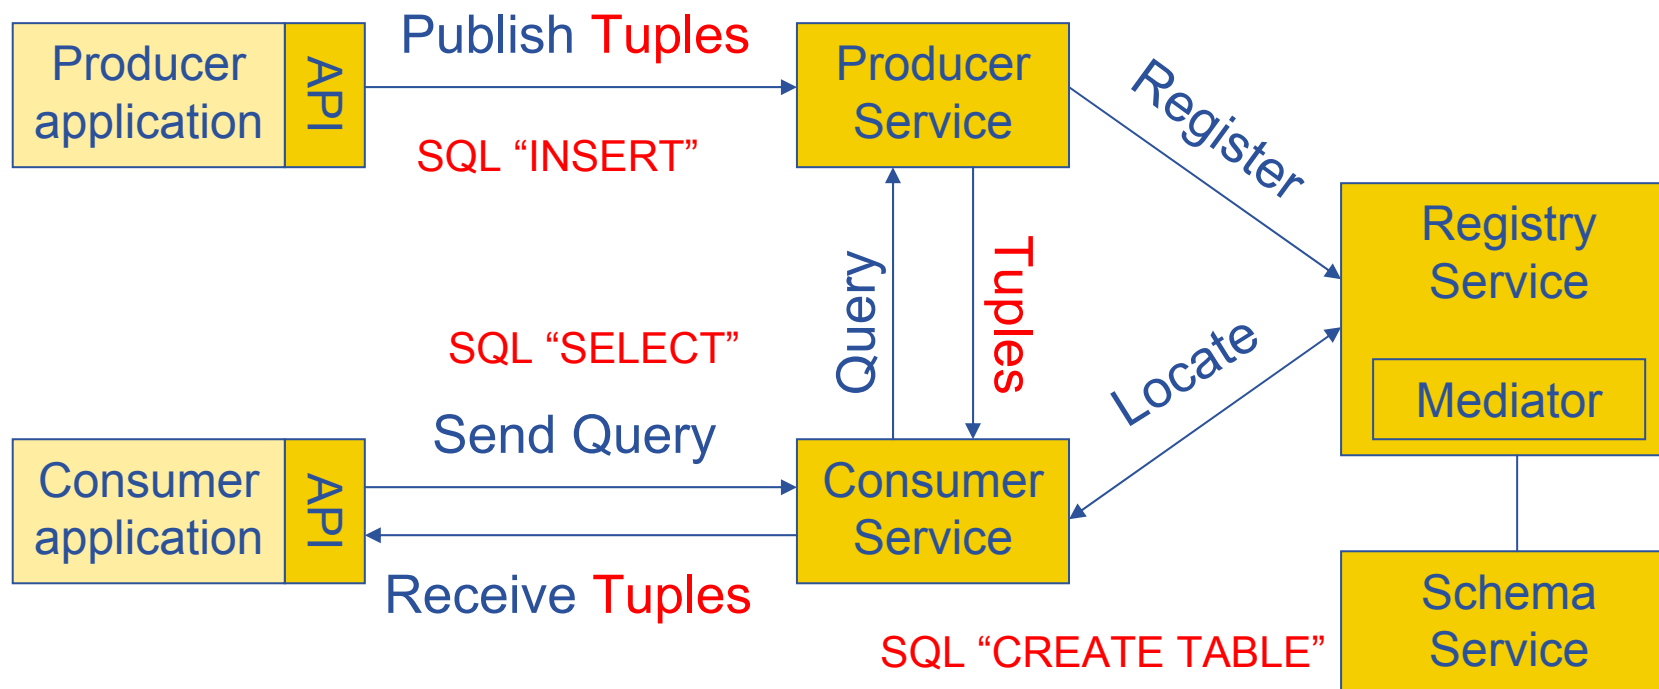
Producer application

API

Publish Tuples

SQL “INSERT”

Producer Service

Register

Registry Service

Mediator

Query

Tuples

SQL “SELECT”

Locate

Send Query

Consumer application

API

Consumer Service

Receive Tuples

Schema Service

SQL “CREATE TABLE”